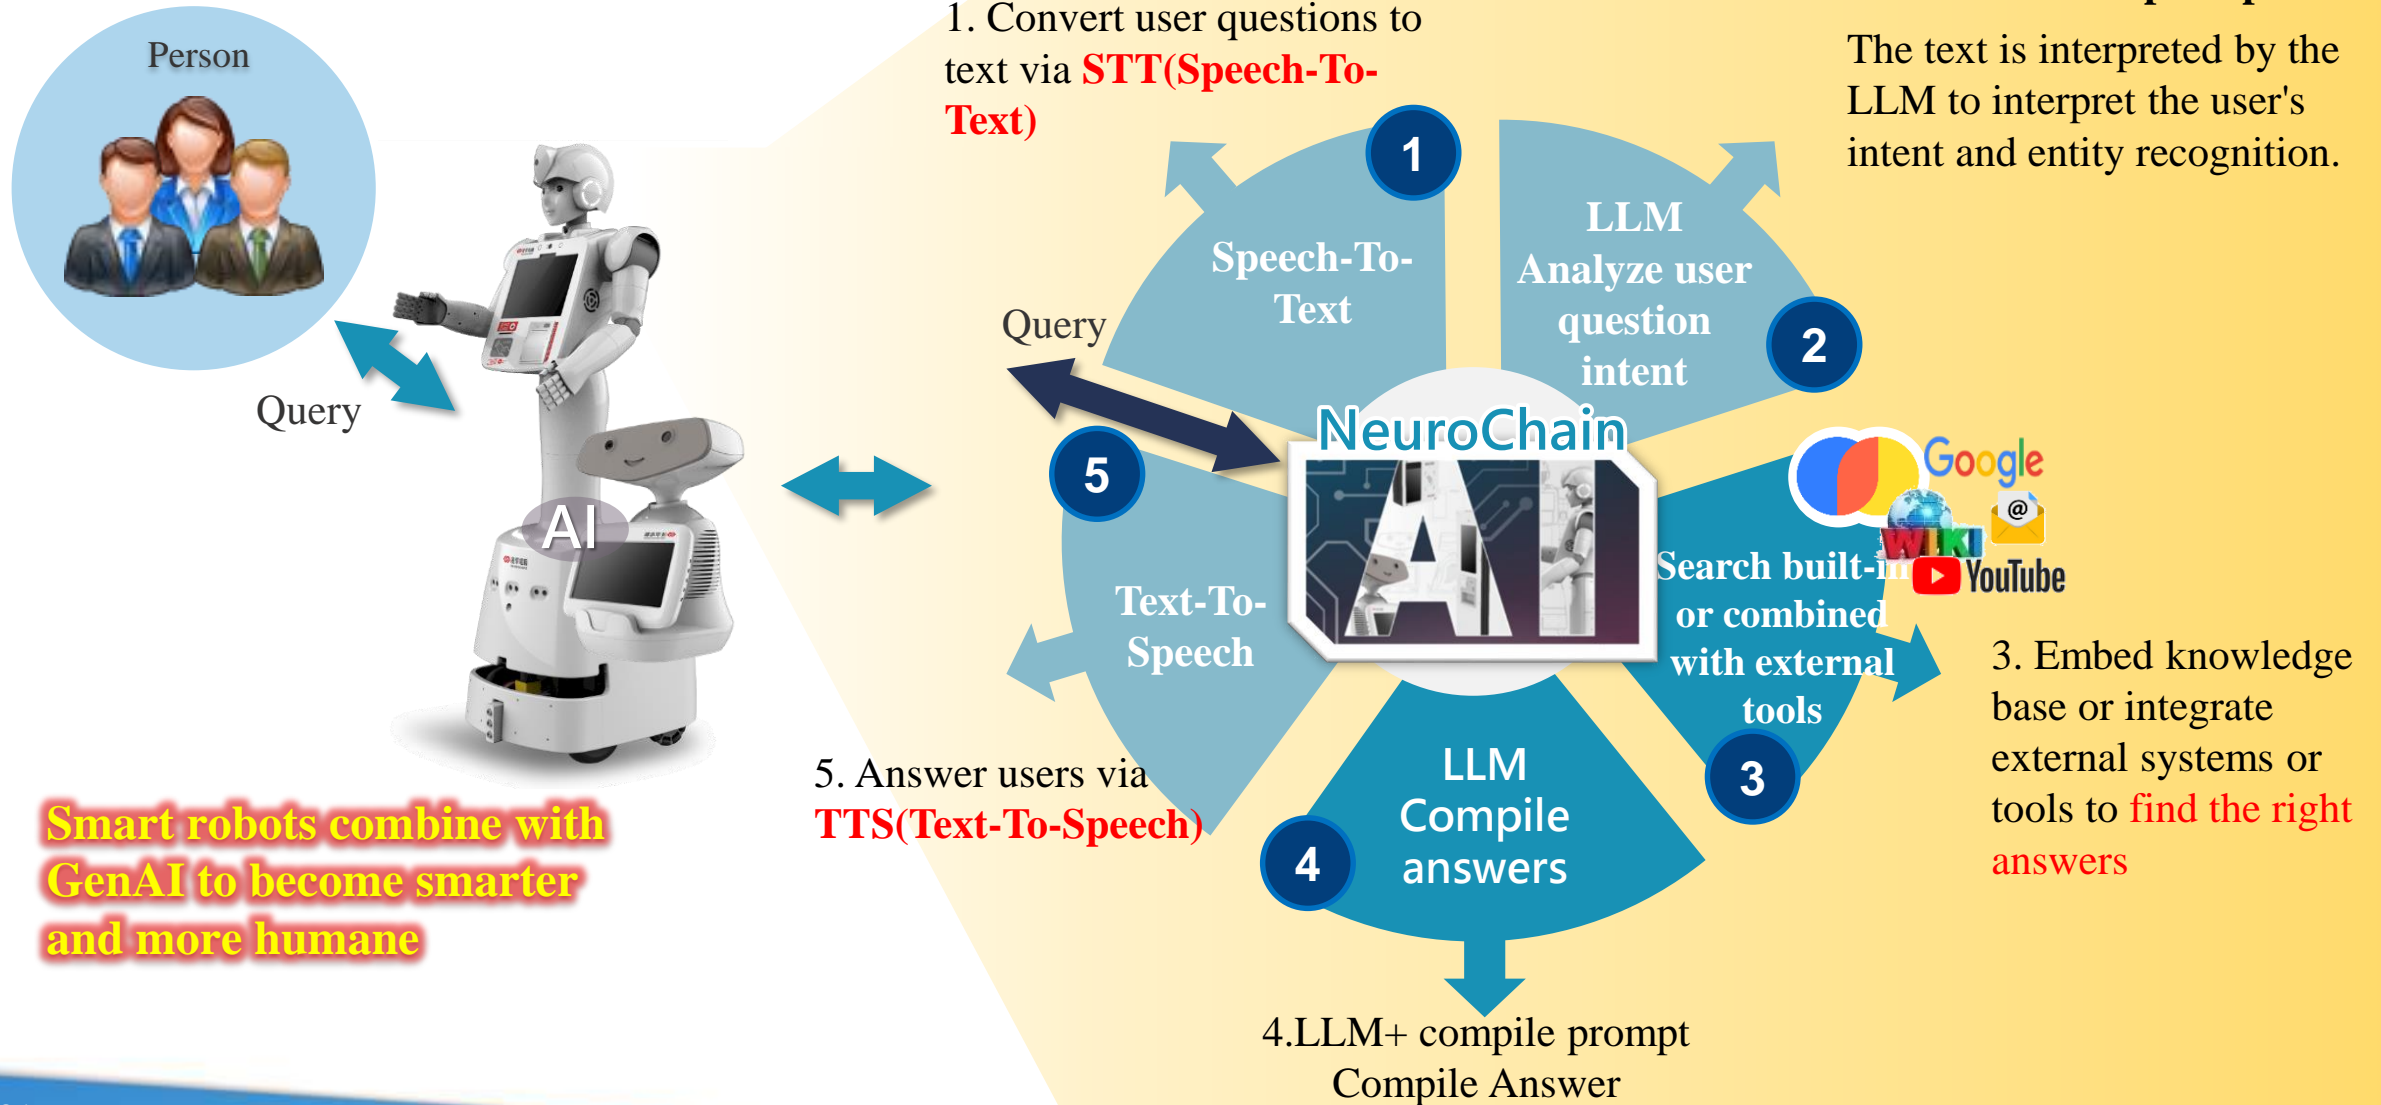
Person

Query

AI

Smart robots combine with GenAI to become smarter and more humane

1. Convert user questions to text via STT(Speech-To-Text)

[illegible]

The text is interpreted by the LLM to interpret the user's intent and entity recognition.

1

Speech-To-Text

LLM Analyze user question intent

2

Query

NeuroChain

5

AI

Text-To-Speech

Search built-in or combined with external tools

Google

WIKI

YouTube

3

3. Embed knowledge base or integrate external systems or tools to find the right answers

LLM Compile answers

4

5. Answer users via TTS(Text-To-Speech)

4.LLM+ compile prompt Compile Answer